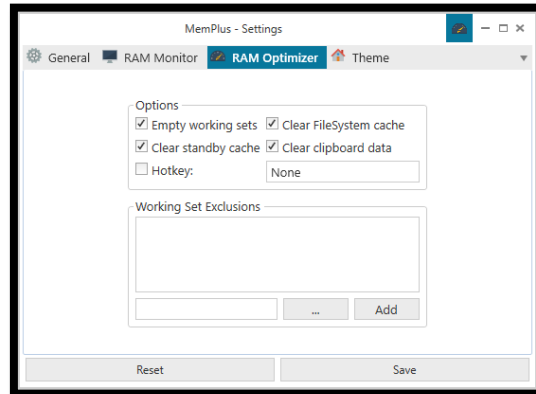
MemPlus - Settings

General RAM Monitor RAM Optimizer Theme

Options

Empty working sets Clear FileSystem cache

Clear standby cache Clear clipboard data

Hotkey: None

Working Set Exclusions

...

Add

Reset

Save